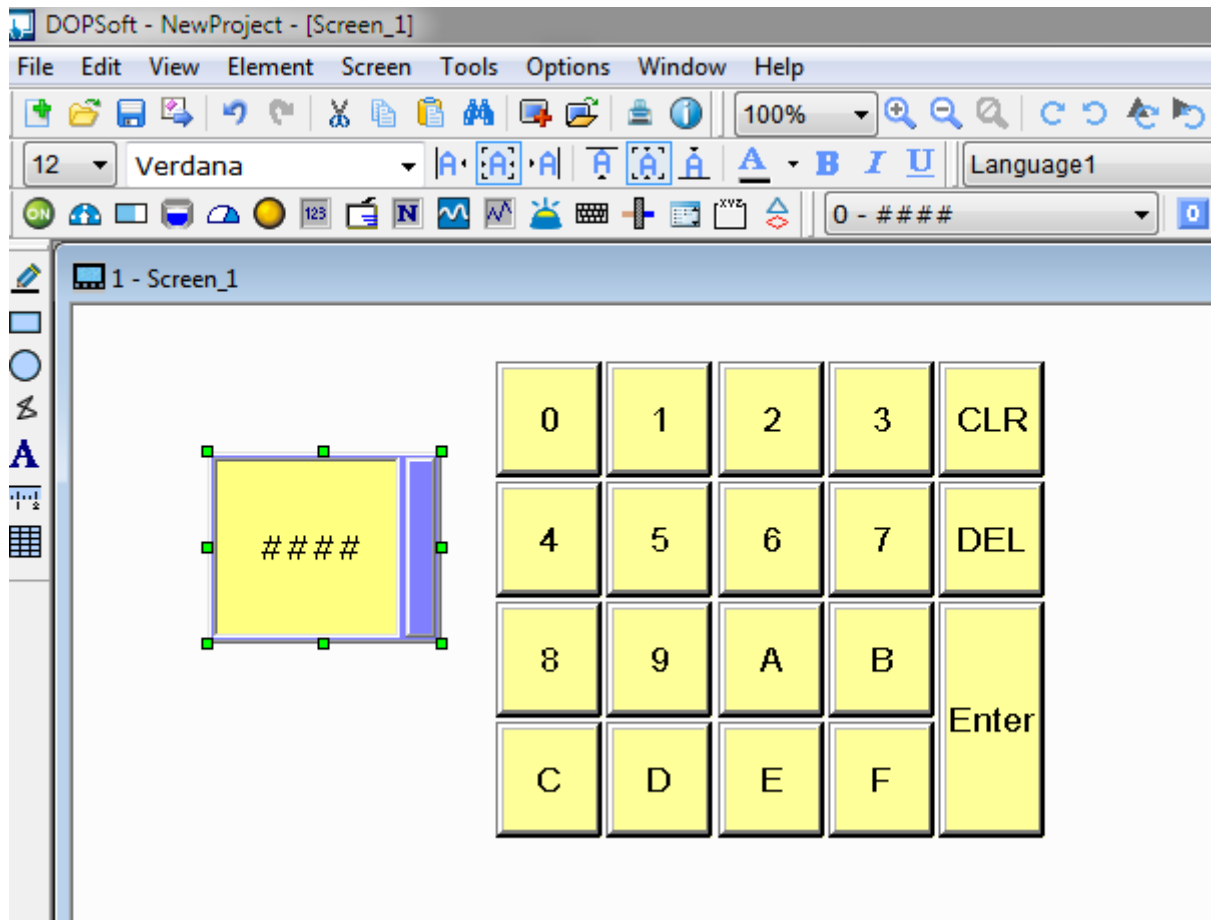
DOPSoft - NewProject - [Screen_1]

File Edit View Element Screen Tools Options Window Help

100%

12 Verdana

B I U

Language1

0 - ####

0

1 - Screen_1

####

| 0 | 1 | 2 | 3 | CLR |
|---|---|---|---|---|
| 4 | 5 | 6 | 7 | DEL |
| 8 | 9 | A | B | Enter |
| C | D | E | F | |